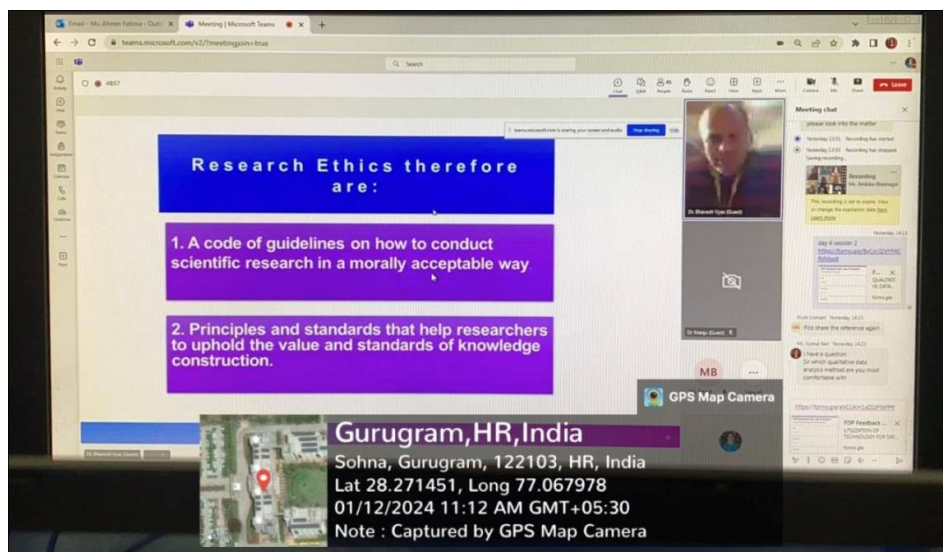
Email - Ms. Afreen Fatima - Outlo
Meeting | Microsoft Teams
teams.microsoft.com/v2/?meetingjoin=true

Search

48:57

Chat People Raise React View Apps More Camera Mic Share Leave

teams.microsoft.com is sharing your screen and audio. Stop sharing Hide

Research Ethics therefore are:

1. A code of guidelines on how to conduct scientific research in a morally acceptable way

2. Principles and standards that help researchers to uphold the value and standards of knowledge construction.

Dr. Bhavesh Vyas (Guest)

Dr. Manju (Guest)

MB

Meeting chat

please look into the matter

Yesterday 12:55 Recording has started

Yesterday 13:55 Recording has stopped. Saving recording...

Recording
Ms. Ambika Bhatnagar

This recording is set to expire. View or change the expiration date here. Learn more

Yesterday 14:13

day 4 session 2
https://forms.gle/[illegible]

QUALITATIVE DATA...
forms.gle

Pls share the reference again

Ms. Komal Rani Yesterday 14:23

I have a question
So which qualitative data analysis method are you most comfortable with

https://forms.gle/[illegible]

FDP Feedback ...
UTILIZATION OF TECHNOLOGY FOR DAT...
forms.gle

GPS Map Camera

Gurugram,HR,India
Sohna, Gurugram, 122103, HR, India
Lat 28.271451, Long 77.067978
01/12/2024 11:12 AM GMT+05:30
Note : Captured by GPS Map Camera